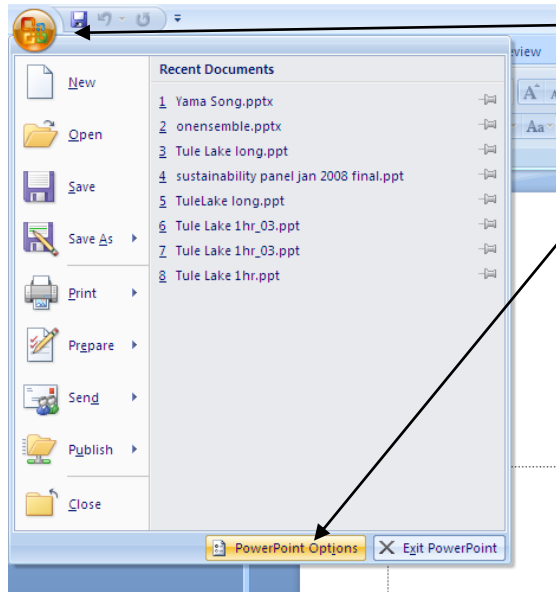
eview

New

Open

Save

Save As

Print

Prepare

Send

Publish

Close

Recent Documents

1 Yama Song.pptx
2 onensemble.pptx
3 Tule Lake long.ppt
4 sustainability panel jan 2008 final.ppt
5 TuleLake long.ppt
6 Tule Lake 1hr_03.ppt
7 Tule Lake 1hr_03.ppt
8 Tule Lake 1hr.ppt

PowerPoint Options

Exit PowerPoint